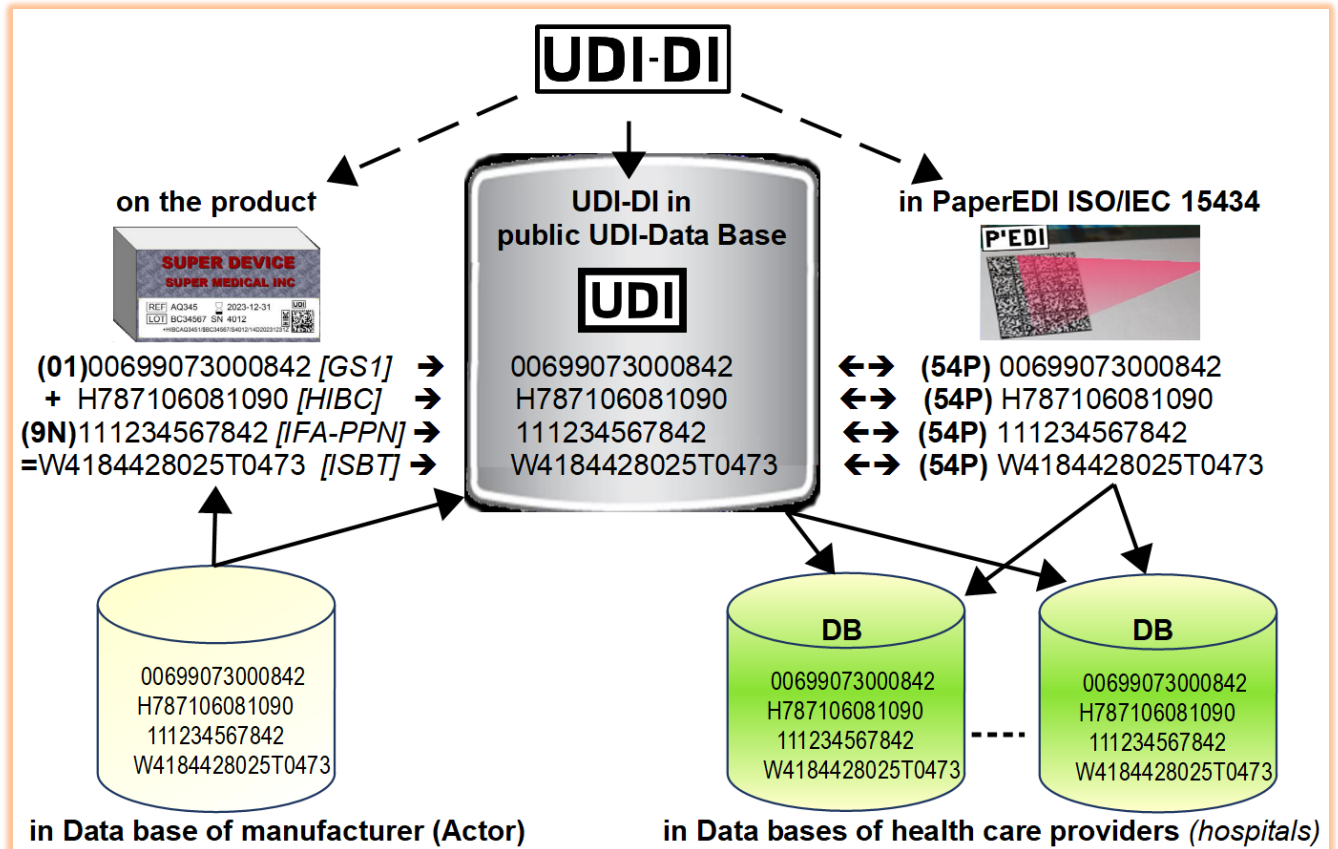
UDI-DI

on the product

SUPER DEVICE
SUPER MEDICAL INC
REF AQ345 2023-12-31 UDI
LOT BC34567 SN 4012
+HIBCAQ3451/$BC34567/S4012/14D20231231Z

UDI-DI in public UDI-Data Base

UDI

in PaperEDI ISO/IEC 15434

P'EDI

(01)00699073000842 *[GS1]* ➔
+ H787106081090 *[HIBC]* ➔
(9N)111234567842 *[IFA-PPN]* ➔
=W4184428025T0473 *[ISBT]* ➔

00699073000842
H787106081090
111234567842
W4184428025T0473

↔ (54P) 00699073000842
↔ (54P) H787106081090
↔ (54P) 111234567842
↔ (54P) W4184428025T0473

00699073000842
H787106081090
111234567842
W4184428025T0473

in Data base of manufacturer (Actor)

DB
00699073000842
H787106081090
111234567842
W4184428025T0473

----

DB
00699073000842
H787106081090
111234567842
W4184428025T0473

in Data bases of health care providers *(hospitals)*